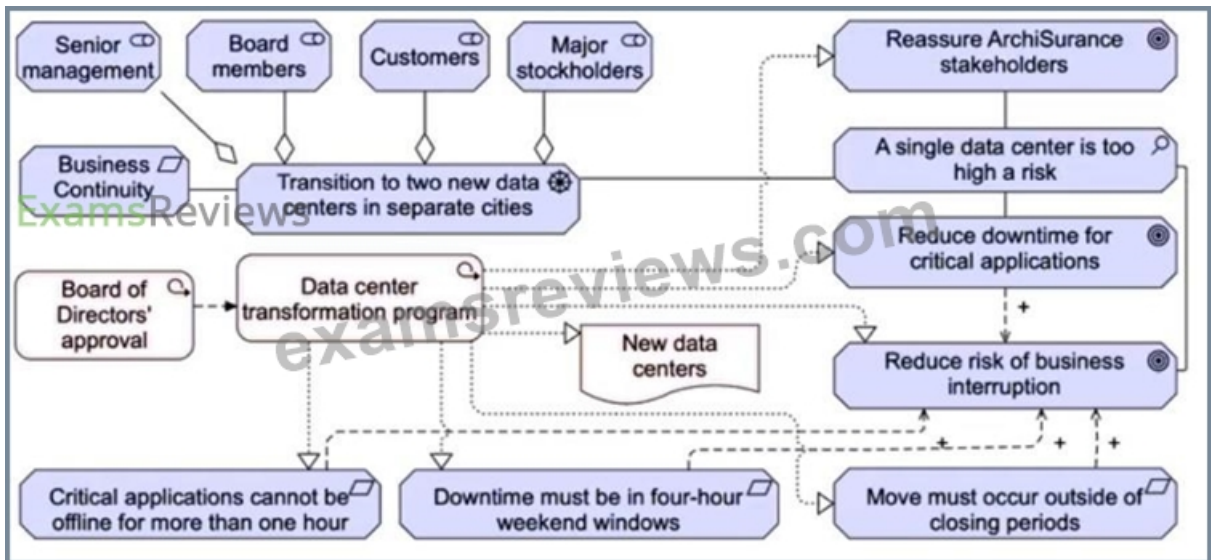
Senior management

Board members

Customers

Major stockholders

Reassure ArchiSurance stakeholders

Business Continuity

Transition to two new data centers in separate cities

A single data center is too high a risk

ExamsReviews

Reduce downtime for critical applications

examsreviews.com

Board of Directors' approval

Data center transformation program

+

New data centers

Reduce risk of business interruption

+

+

+

Critical applications cannot be offline for more than one hour

Downtime must be in four-hour weekend windows

Move must occur outside of closing periods